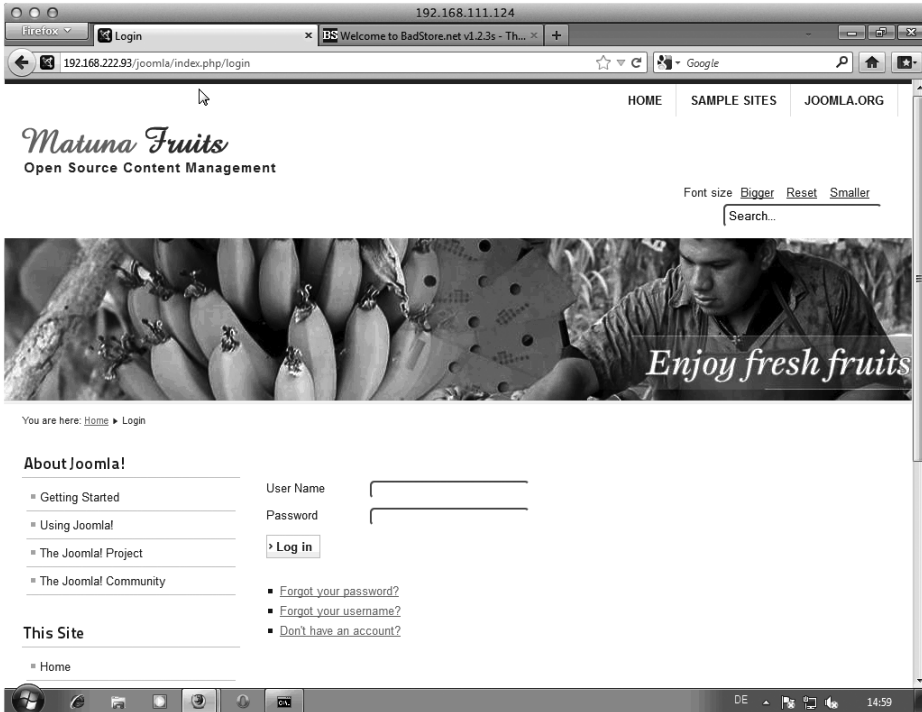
192.168.111.124

Firefox

Login

Welcome to BadStore.net v1.2.3s - Th...

192.168.222.93/joomla/index.php/login

Google

HOME SAMPLE SITES JOOMLA.ORG

Matuna Fruits
Open Source Content Management

Font size Bigger Reset Smaller

Search...

Enjoy fresh fruits

You are here: Home ▸ Login

About Joomla!

Getting Started
Using Joomla!
The Joomla! Project
The Joomla! Community

User Name
Password
› Log in

Forgot your password?
Forgot your username?
Don't have an account?

This Site

Home

DE
14:59